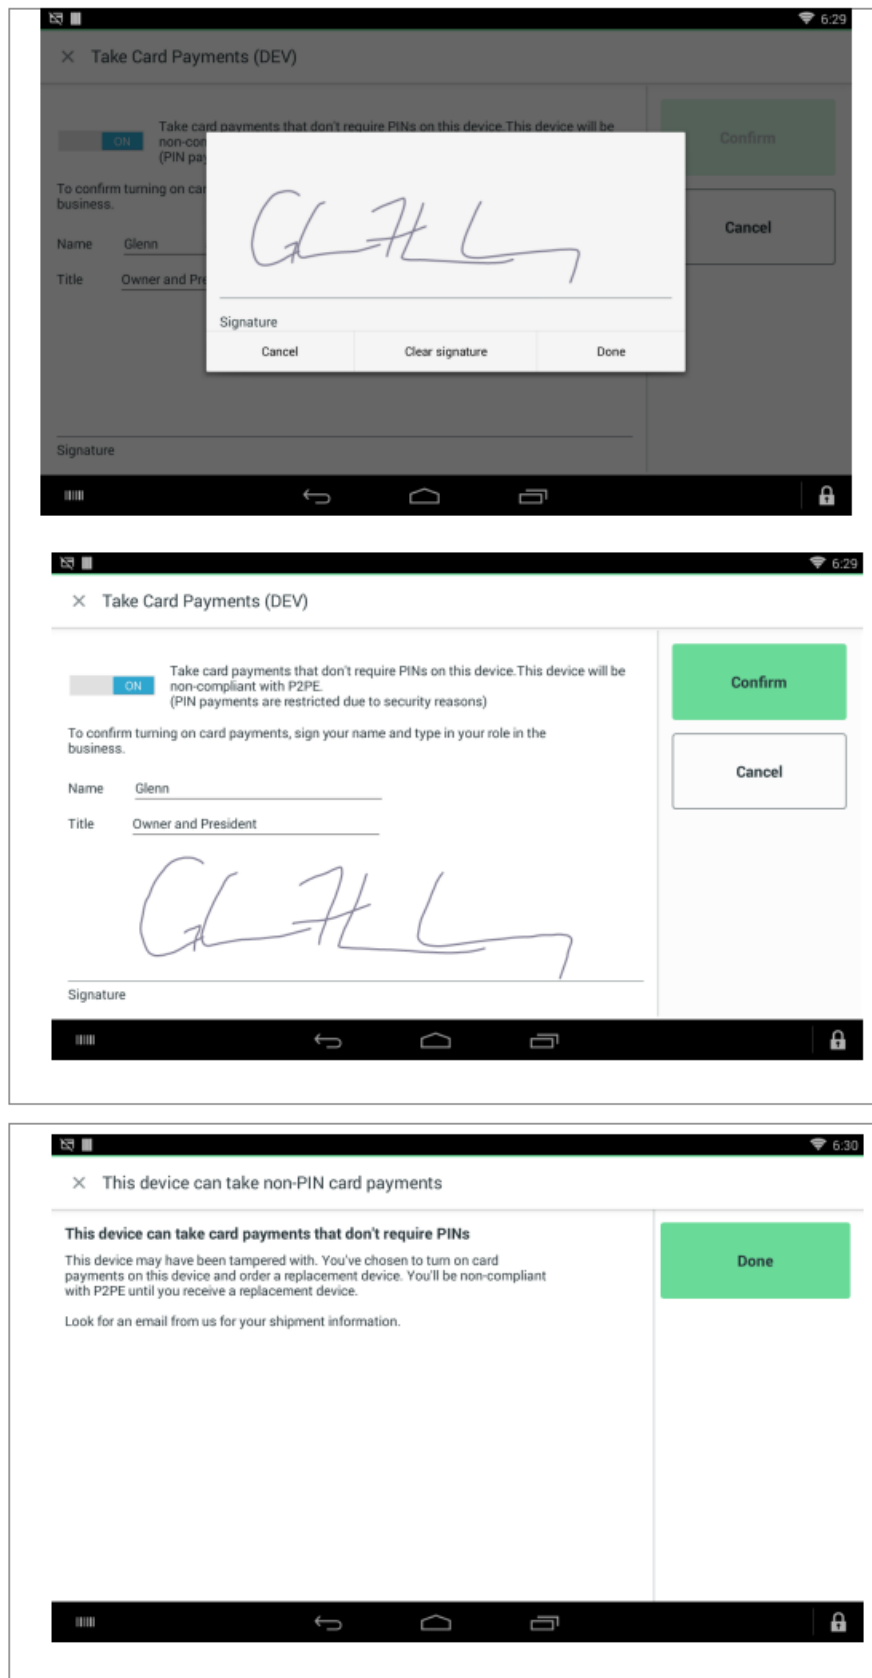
6:29

× Take Card Payments (DEV)

ON Take card payments that don't require PINs on this device.This device will be non-cor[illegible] (PIN pa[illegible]

To confirm turning on ca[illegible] business.

Name Glenn

Title Owner and Pr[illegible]

Signature

Cancel Clear signature Done

Confirm

Cancel

Signature

6:29

× Take Card Payments (DEV)

ON Take card payments that don't require PINs on this device.This device will be non-compliant with P2PE. (PIN payments are restricted due to security reasons)

To confirm turning on card payments, sign your name and type in your role in the business.

Name Glenn

Title Owner and President

Signature

Confirm

Cancel

6:30

× This device can take non-PIN card payments

This device can take card payments that don't require PINs

This device may have been tampered with. You've chosen to turn on card payments on this device and order a replacement device. You'll be non-compliant with P2PE until you receive a replacement device.

Look for an email from us for your shipment information.

Done